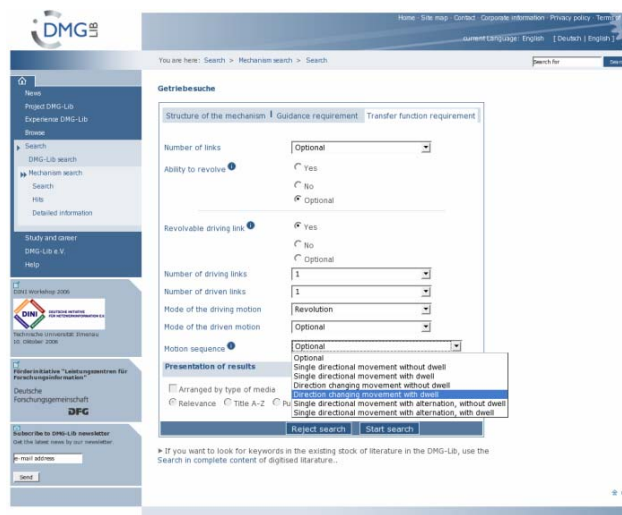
DMG LIB

Home · Site map · Contact · Corporate information · Privacy policy · Terms

current Language: English [ Deutsch | English ]

You are here: Search > Mechanism search > Search

Search for

News
Project DMG-Lib
Experience DMG-Lib
Browse
Search
DMG-Lib search
Mechanism search
Search
Hits
Detailed information
Study and career
DMG-Lib e.V.
Help

DINI Workshop 2006
DINI DEUTSCHE INITIATIVE FÜR NETZWERKINFORMATION E.V.
Technische Universität Ilmenau 10. Oktober 2006

Förderinitiative "Leistungszentren für Forschungsinformation"
Deutsche Forschungsgemeinschaft
DFG

Subscribe to DMG-Lib newsletter
Get the latest news by our newsletter
e-mail address
Send

Getriebesuche

Structure of the mechanism | Guidance requirement | Transfer function requirement

Number of links Optional
Ability to revolve Yes No Optional

Revolvable driving link Yes No Optional

Number of driving links 1
Number of driven links 1
Mode of the driving motion Revolution
Mode of the driven motion Optional
Motion sequence Optional

Optional
Single directional movement without dwell
Single directional movement with dwell
Direction changing movement without dwell
Direction changing movement with dwell
Single directional movement with alternation, without dwell
Single directional movement with alternation, with dwell

Presentation of results
Arranged by type of media
Relevance Title A-Z Pu

Reject search Start search

If you want to look for keywords in the existing stock of literature in the DMG-Lib, use the Search in complete content of digitised literature..